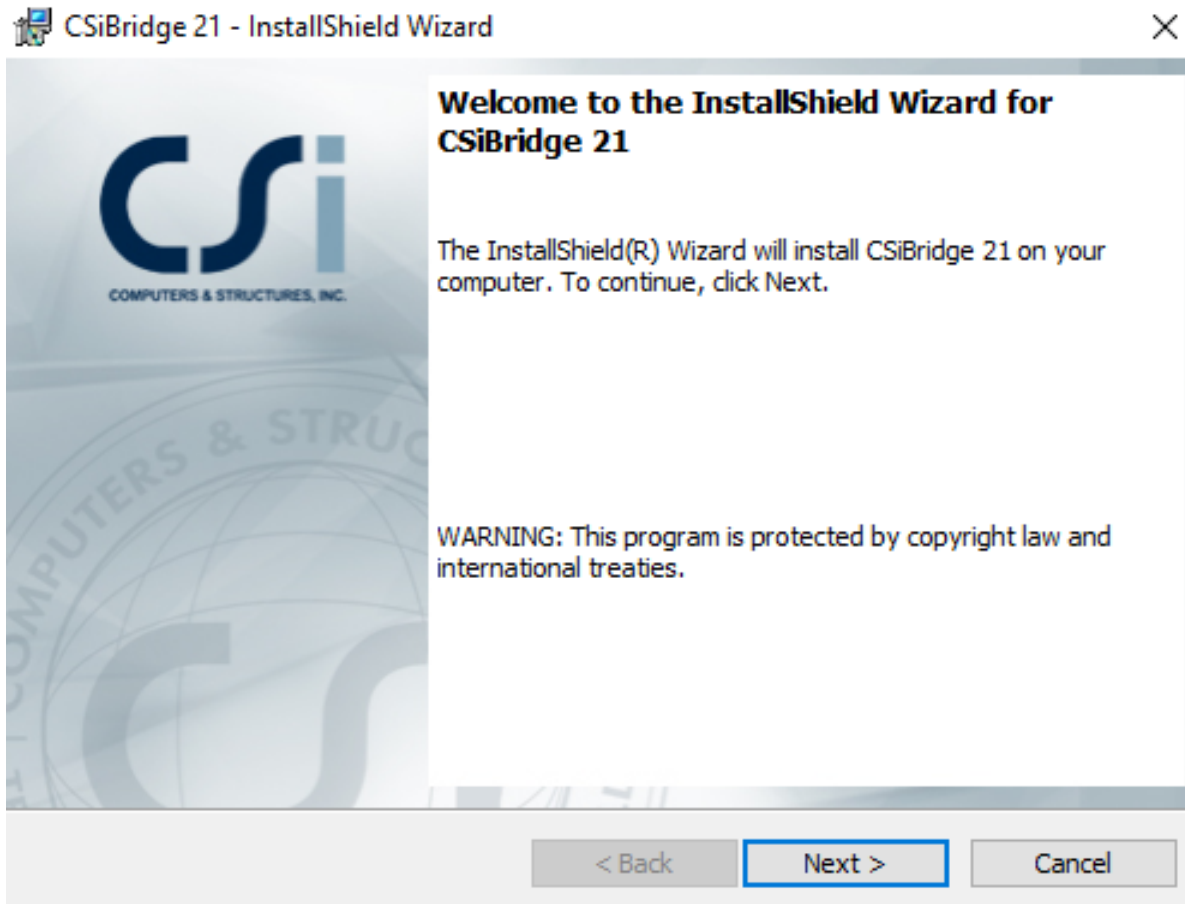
CSiBridge 21 - InstallShield Wizard

×

CSi
COMPUTERS & STRUCTURES, INC.

COMPUTERS & STRUC

Welcome to the InstallShield Wizard for CSiBridge 21

The InstallShield(R) Wizard will install CSiBridge 21 on your computer. To continue, click Next.

WARNING: This program is protected by copyright law and international treaties.

< Back

Next >

Cancel